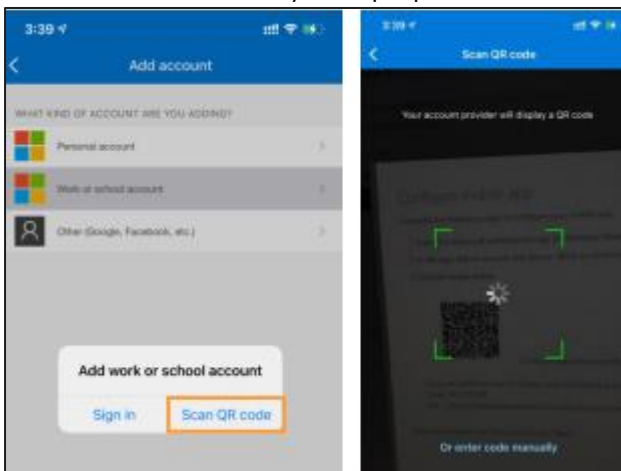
3:39

Add account

WHAT KIND OF ACCOUNT ARE YOU ADDING?

Personal account

Work or school account

Other (Google, Facebook, etc.)

Add work or school account

Sign in

Scan QR code

3:39

Scan QR code

Your account provider will display a QR code

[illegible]

Or enter code manually